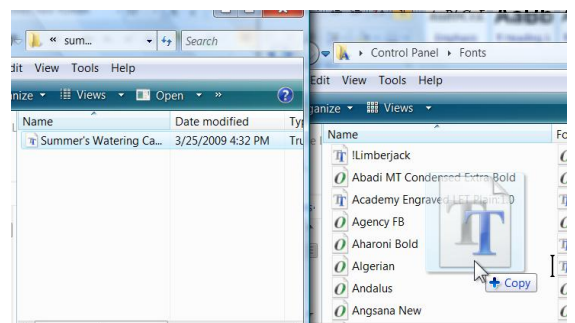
« sum... Search

dit View Tools Help

anize Views Open »

Name Date modified Typ

Summer's Watering Ca... 3/25/2009 4:32 PM True

Control Panel ▸ Fonts

Edit View Tools Help

ganize Views

Name Fo

!Limberjack

Abadi MT Condensed Extra Bold

Academy Engraved LET Plain:1.0

Agency FB

Aharoni Bold

Algerian

Andalus

Angsana New

+ Copy